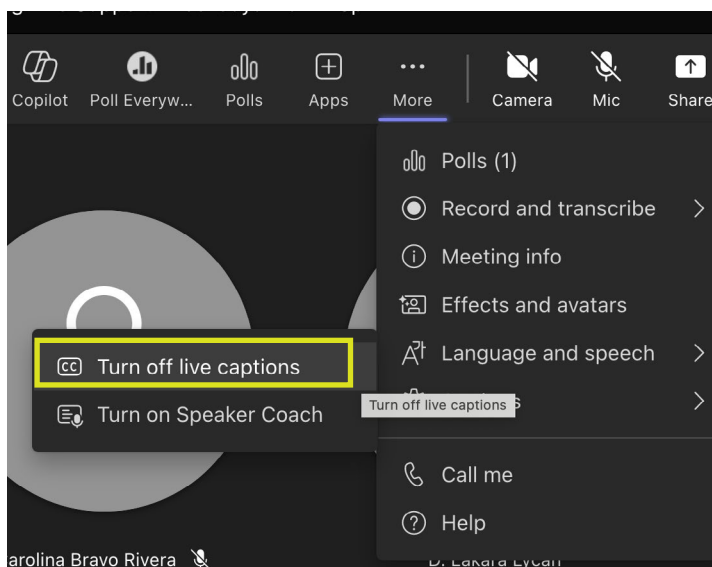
Copilot
Poll Everyw...
Polls
Apps
More
Camera
Mic
Share

Polls (1)
Record and transcribe
Meeting info
Effects and avatars
Language and speech
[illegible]s
Call me
Help

Turn off live captions
Turn on Speaker Coach

Turn off live captions

arolina Bravo Rivera
D. Lakara Lycan